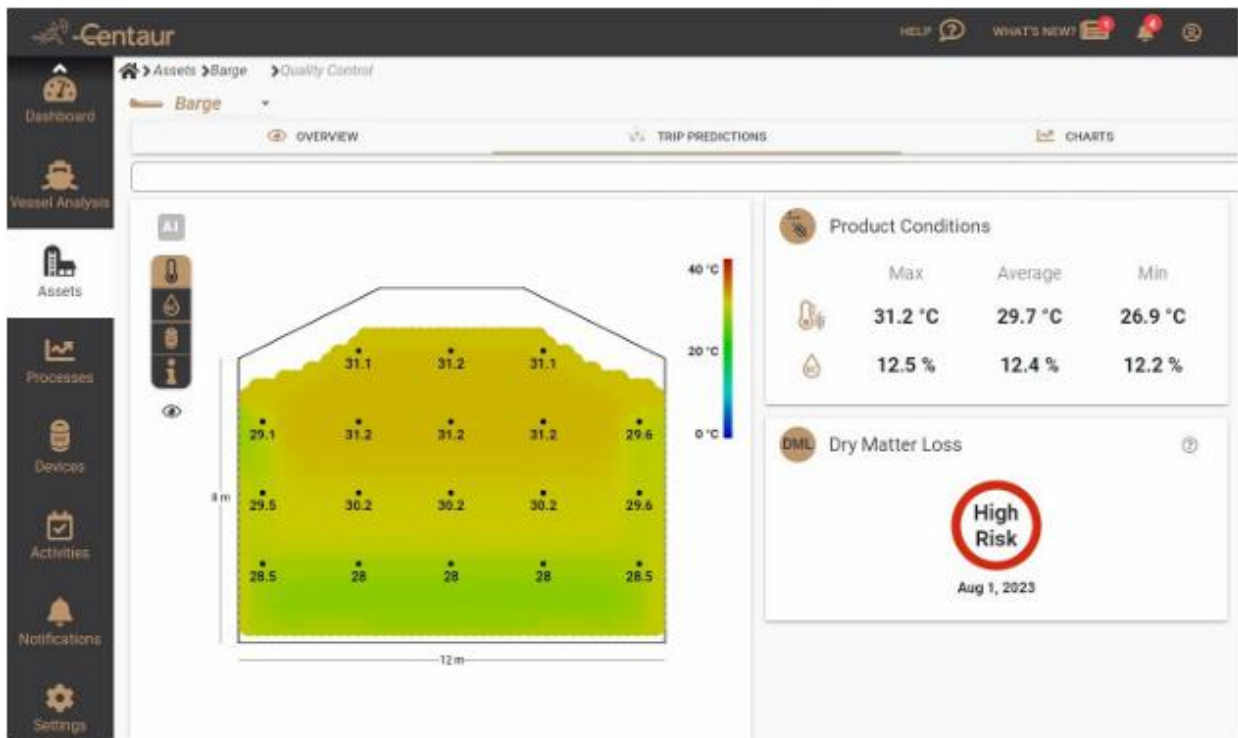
Centaur

HELP WHAT'S NEW?

Dashboard

Vessel Analysis

Assets

Processes

Devices

Activities

Notifications

Settings

> Assets > Barge > Quality Control

Barge

OVERVIEW

TRIP PREDICTIONS

CHARTS

AI

40 °C

20 °C

0 °C

31.1 31.2 31.1

29.1 31.2 31.2 31.2 29.6

8 m 29.5 30.2 30.2 30.2 29.6

28.5 28 28 28 28.5

12 m

Product Conditions

| | Max | Average | Min |
|---|---|---|---|
| | 31.2 °C | 29.7 °C | 26.9 °C |
| | 12.5 % | 12.4 % | 12.2 % |

DML Dry Matter Loss

High Risk

Aug 1, 2023